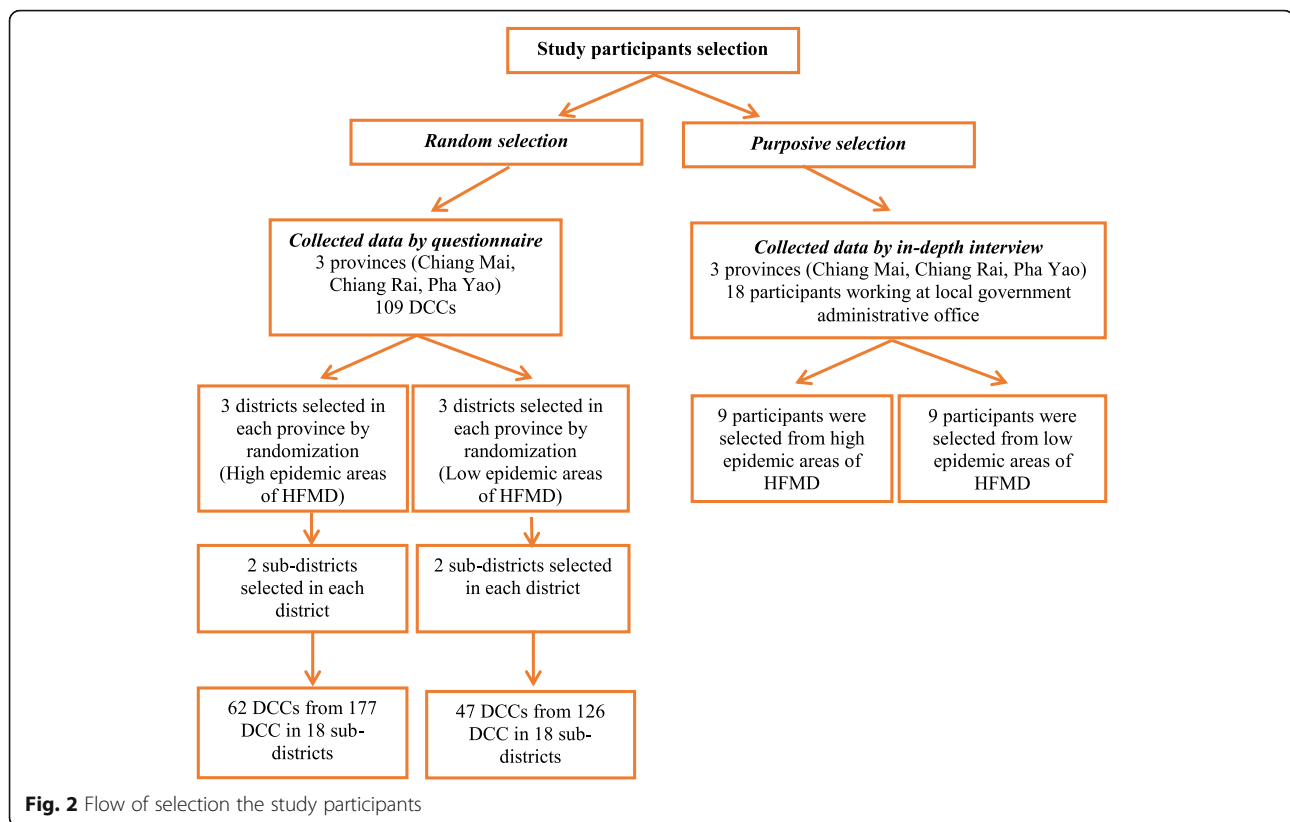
Study participants selection

Random selection

Purposive selection

Collected data by questionnaire
3 provinces (Chiang Mai, Chiang Rai, Pha Yao)
109 DCCs

Collected data by in-depth interview
3 provinces (Chiang Mai, Chiang Rai, Pha Yao)
18 participants working at local government administrative office

3 districts selected in each province by randomization (High epidemic areas of HFMD)

3 districts selected in each province by randomization (Low epidemic areas of HFMD)

9 participants were selected from high epidemic areas of HFMD

9 participants were selected from low epidemic areas of HFMD

2 sub-districts selected in each district

2 sub-districts selected in each district

62 DCCs from 177 DCC in 18 sub-districts

47 DCCs from 126 DCC in 18 sub-districts

Fig. 2 Flow of selection the study participants